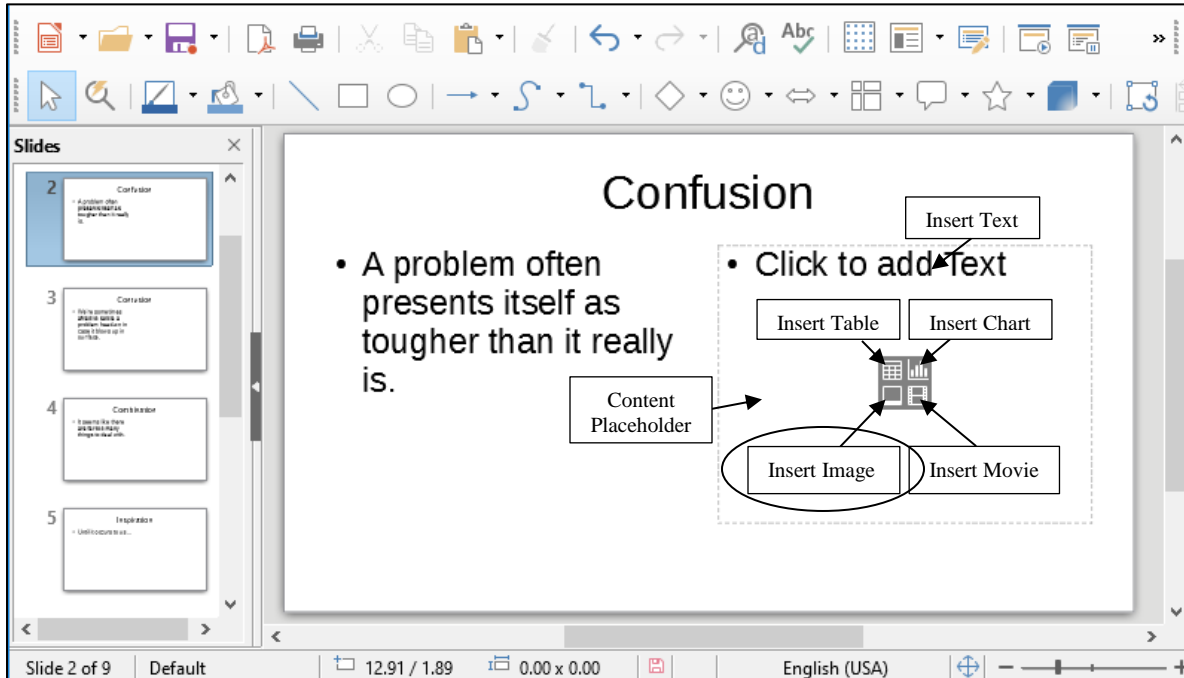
Slides

2
Confusion
• A problem often presents itself as tougher than it really is.

3
Confusion
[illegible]

4
Combination
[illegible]

5
Inspiration
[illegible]

Confusion

• A problem often presents itself as tougher than it really is.

• Click to add Text

Insert Text

Insert Table

Insert Chart

Content Placeholder

Insert Image

Insert Movie

Slide 2 of 9 | Default | 12.91 / 1.89 | 0.00 x 0.00 | English (USA)